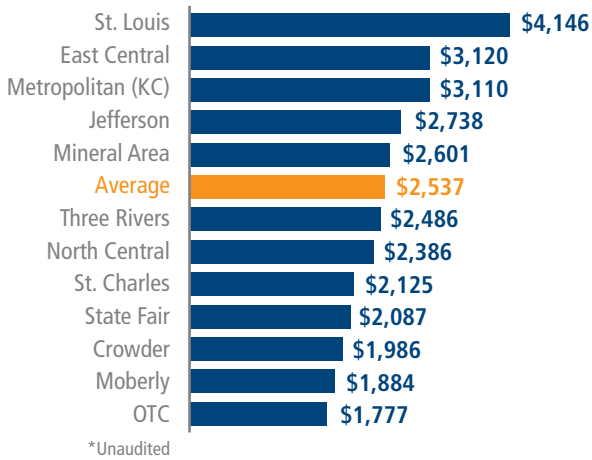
| | |
|---|---|
| St. Louis | \$4,146 |
| East Central | \$3,120 |
| Metropolitan (KC) | \$3,110 |
| Jefferson | \$2,738 |
| Mineral Area | \$2,601 |
| Average | \$2,537 |
| Three Rivers | \$2,486 |
| North Central | \$2,386 |
| St. Charles | \$2,125 |
| State Fair | \$2,087 |
| Crowder | \$1,986 |
| Moberly | \$1,884 |
| OTC | \$1,777 |

*Unaudited